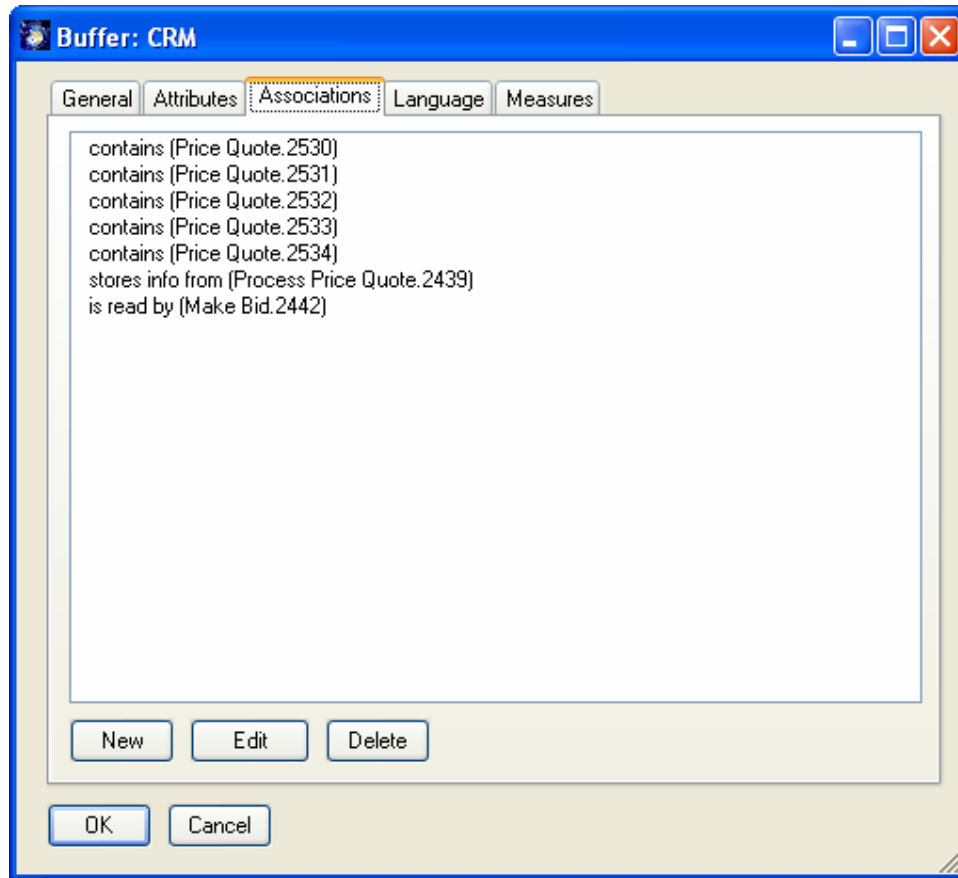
Buffer: CRM

General | Attributes | Associations | Language | Measures

contains (Price Quote.2530)
contains (Price Quote.2531)
contains (Price Quote.2532)
contains (Price Quote.2533)
contains (Price Quote.2534)
stores info from (Process Price Quote.2439)
is read by (Make Bid.2442)

New | Edit | Delete

OK | Cancel